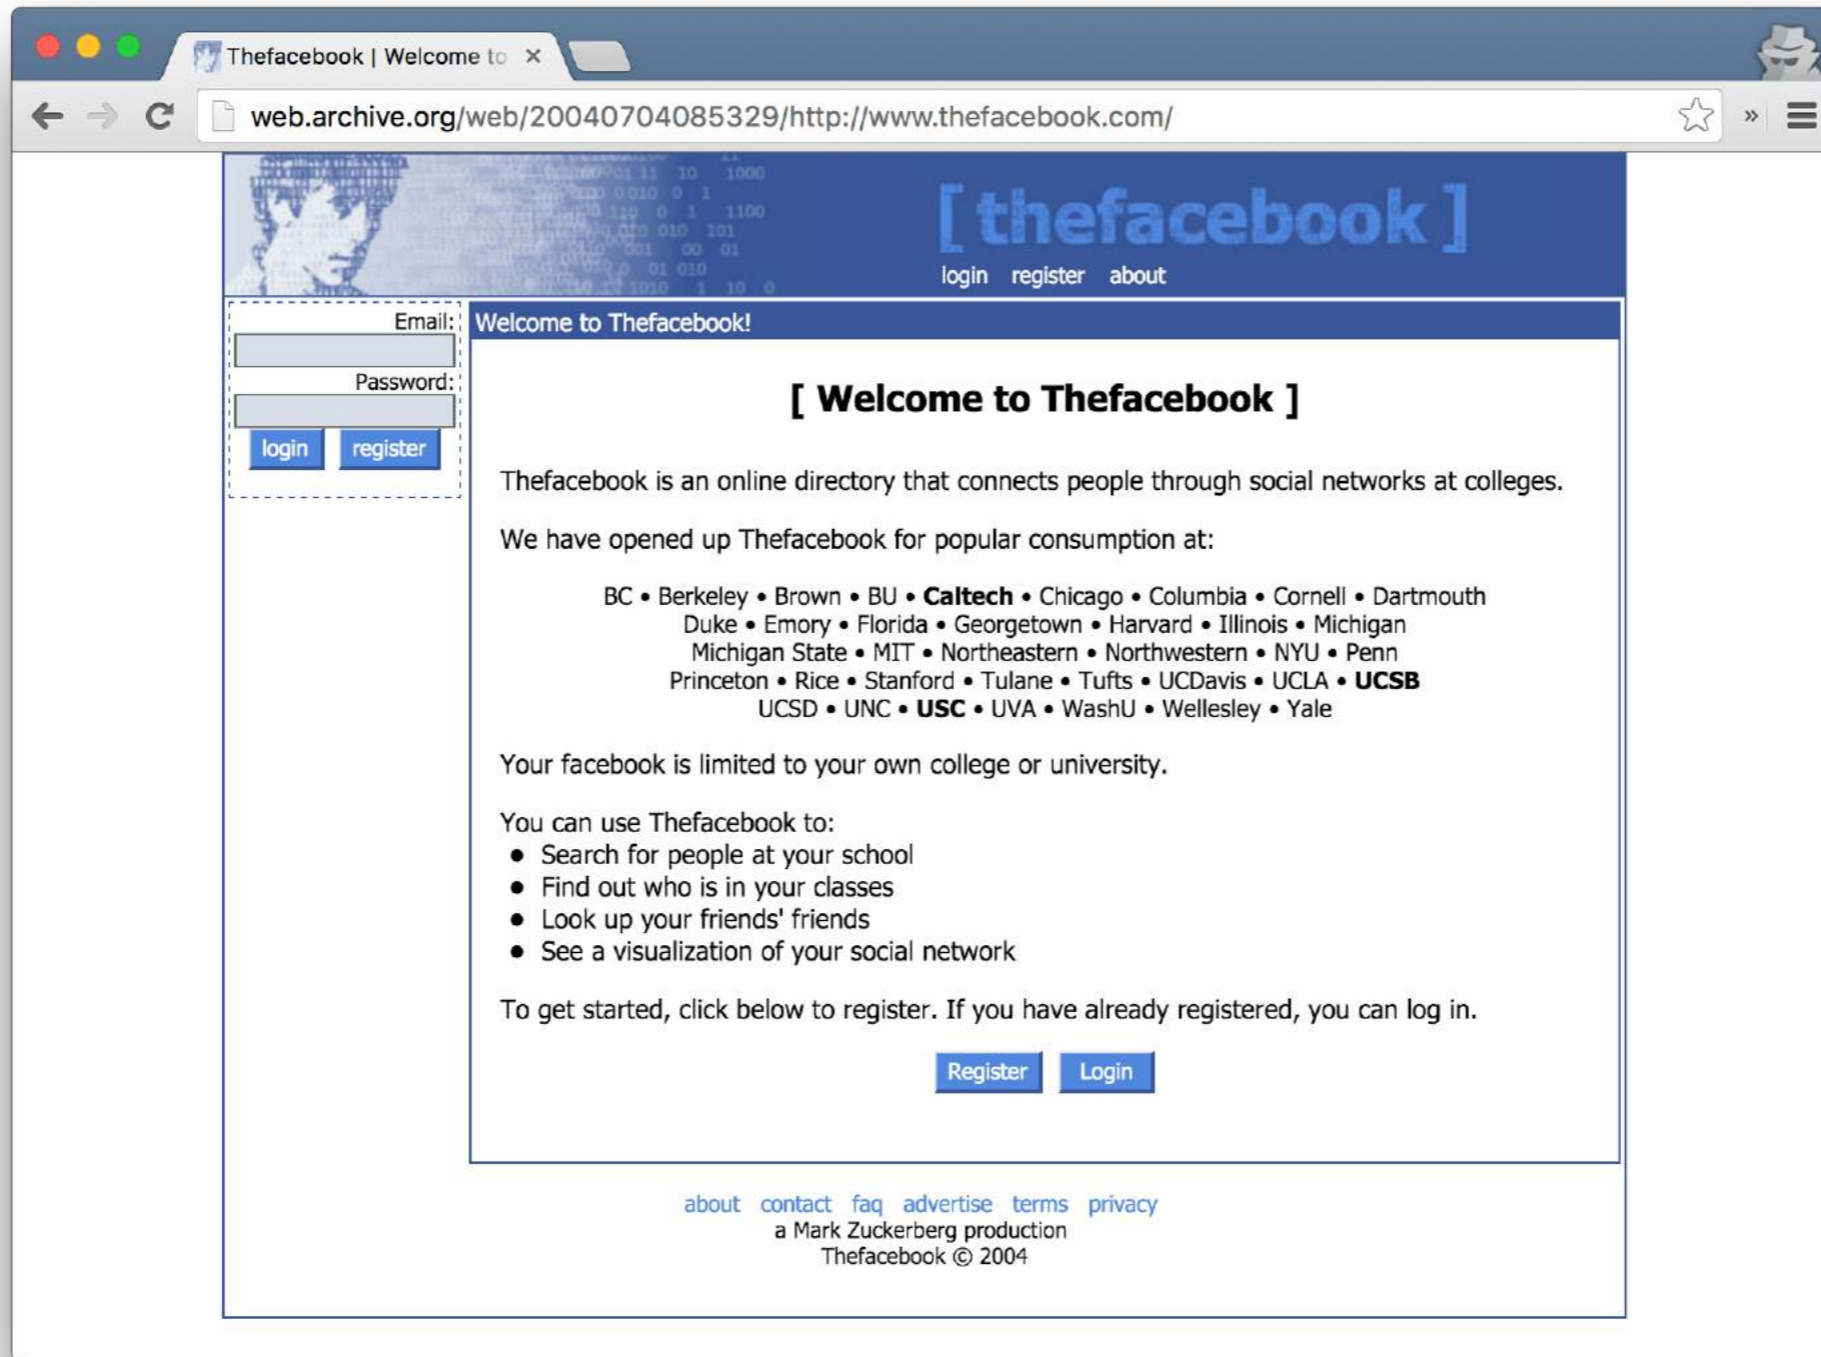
Thefacebook | Welcome to ×

web.archive.org/web/20040704085329/http://www.thefacebook.com/

[ thefacebook ]
login register about

Email:
Password:
login register

Welcome to Thefacebook!

[ Welcome to Thefacebook ]

Thefacebook is an online directory that connects people through social networks at colleges.

We have opened up Thefacebook for popular consumption at:

BC • Berkeley • Brown • BU • **Caltech** • Chicago • Columbia • Cornell • Dartmouth
Duke • Emory • Florida • Georgetown • Harvard • Illinois • Michigan
Michigan State • MIT • Northeastern • Northwestern • NYU • Penn
Princeton • Rice • Stanford • Tulane • Tufts • UCDavis • UCLA • **UCSB**
UCSD • UNC • **USC** • UVA • WashU • Wellesley • Yale

Your facebook is limited to your own college or university.

You can use Thefacebook to:
• Search for people at your school
• Find out who is in your classes
• Look up your friends' friends
• See a visualization of your social network

To get started, click below to register. If you have already registered, you can log in.

Register Login

about contact faq advertise terms privacy
a Mark Zuckerberg production
Thefacebook © 2004